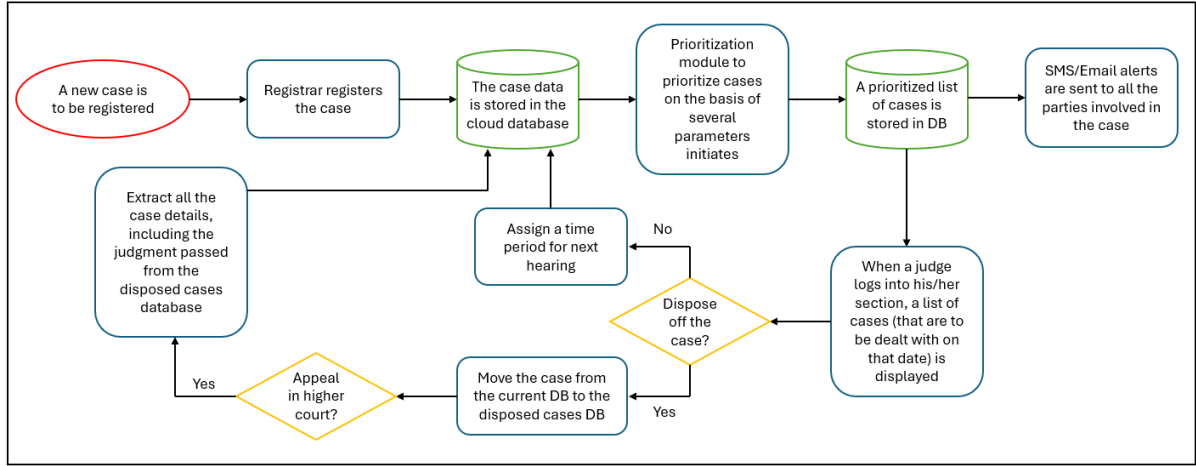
A new case is to be registered

Registrar registers the case

The case data is stored in the cloud database

Prioritization module to prioritize cases on the basis of several parameters initiates

A prioritized list of cases is stored in DB

SMS/Email alerts are sent to all the parties involved in the case

Extract all the case details, including the judgment passed from the disposed cases database

Assign a time period for next hearing

No

When a judge logs into his/her section, a list of cases (that are to be dealt with on that date) is displayed

Dispose off the case?

Yes

Appeal in higher court?

Move the case from the current DB to the disposed cases DB

Yes